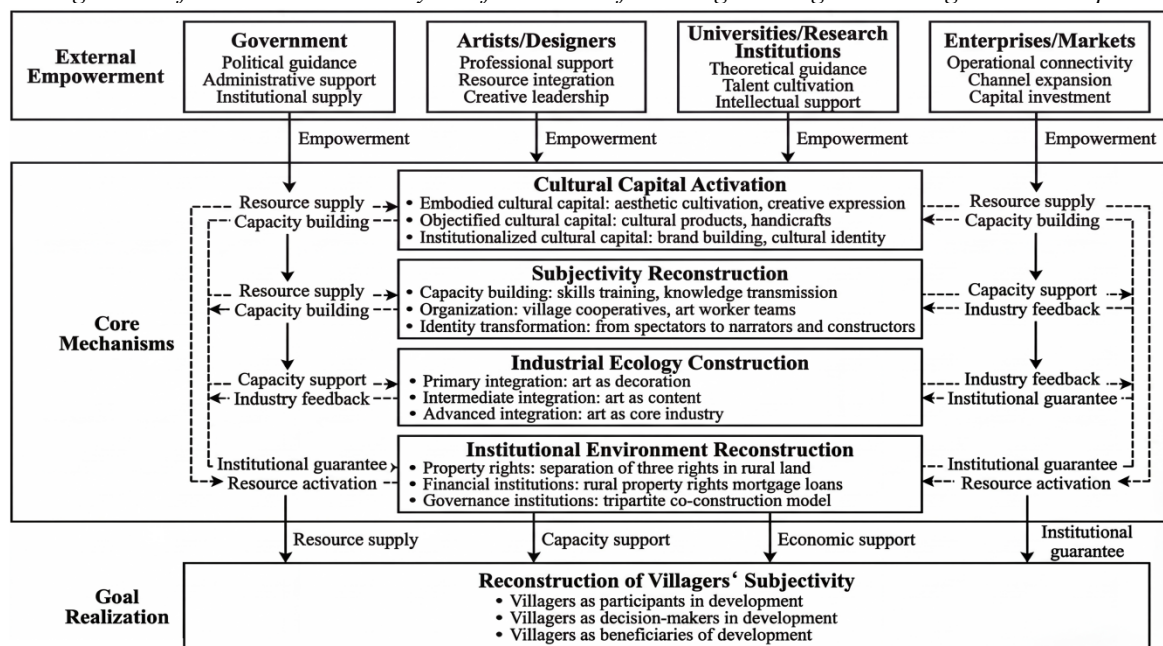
External Empowerment

Government
Political guidance
Administrative support
Institutional supply

Artists/Designers
Professional support
Resource integration
Creative leadership

Universities/Research Institutions
Theoretical guidance
Talent cultivation
Intellectual support

Enterprises/Markets
Operational connectivity
Channel expansion
Capital investment

Empowerment

Empowerment

Empowerment

Empowerment

Core Mechanisms

Resource supply
Capacity building

Cultural Capital Activation
• Embodied cultural capital: aesthetic cultivation, creative expression
• Objectified cultural capital: cultural products, handicrafts
• Institutionalized cultural capital: brand building, cultural identity

Resource supply
Capacity building

Resource supply
Capacity building

Subjectivity Reconstruction
• Capacity building: skills training, knowledge transmission
• Organization: village cooperatives, art worker teams
• Identity transformation: from spectators to narrators and constructors

Capacity support
Industry feedback

Capacity support
Industry feedback

Industrial Ecology Construction
• Primary integration: art as decoration
• Intermediate integration: art as content
• Advanced integration: art as core industry

Industry feedback
Institutional guarantee

Institutional guarantee
Resource activation

Institutional Environment Reconstruction
• Property rights: separation of three rights in rural land
• Financial institutions: rural property rights mortgage loans
• Governance institutions: tripartite co-construction model

Institutional guarantee
Resource activation

Resource supply

Capacity support

Economic support

Institutional guarantee

Goal Realization

Reconstruction of Villagers' Subjectivity
• Villagers as participants in development
• Villagers as decision-makers in development
• Villagers as beneficiaries of development